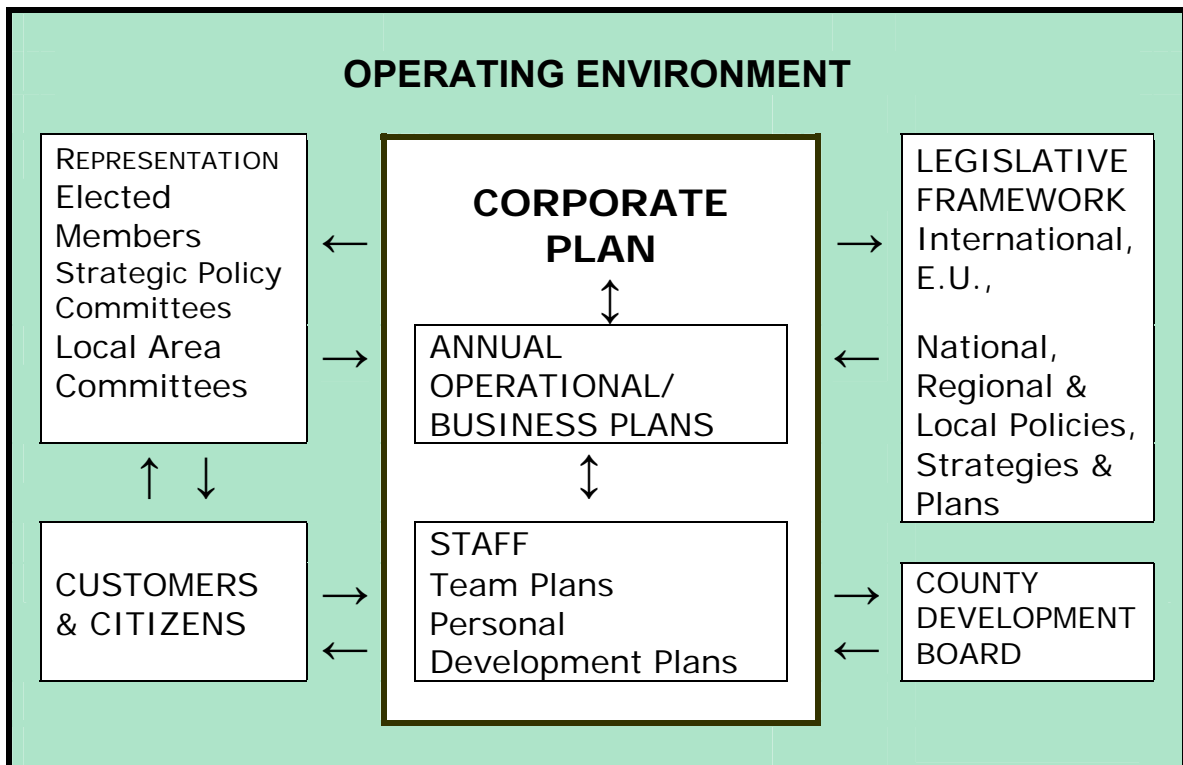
OPERATING ENVIRONMENT

REPRESENTATION
Elected Members
Strategic Policy Committees
Local Area Committees

CORPORATE PLAN

ANNUAL OPERATIONAL/ BUSINESS PLANS

STAFF
Team Plans
Personal Development Plans

LEGISLATIVE FRAMEWORK
International, E.U.,

National, Regional & Local Policies, Strategies & Plans

CUSTOMERS & CITIZENS

COUNTY DEVELOPMENT BOARD